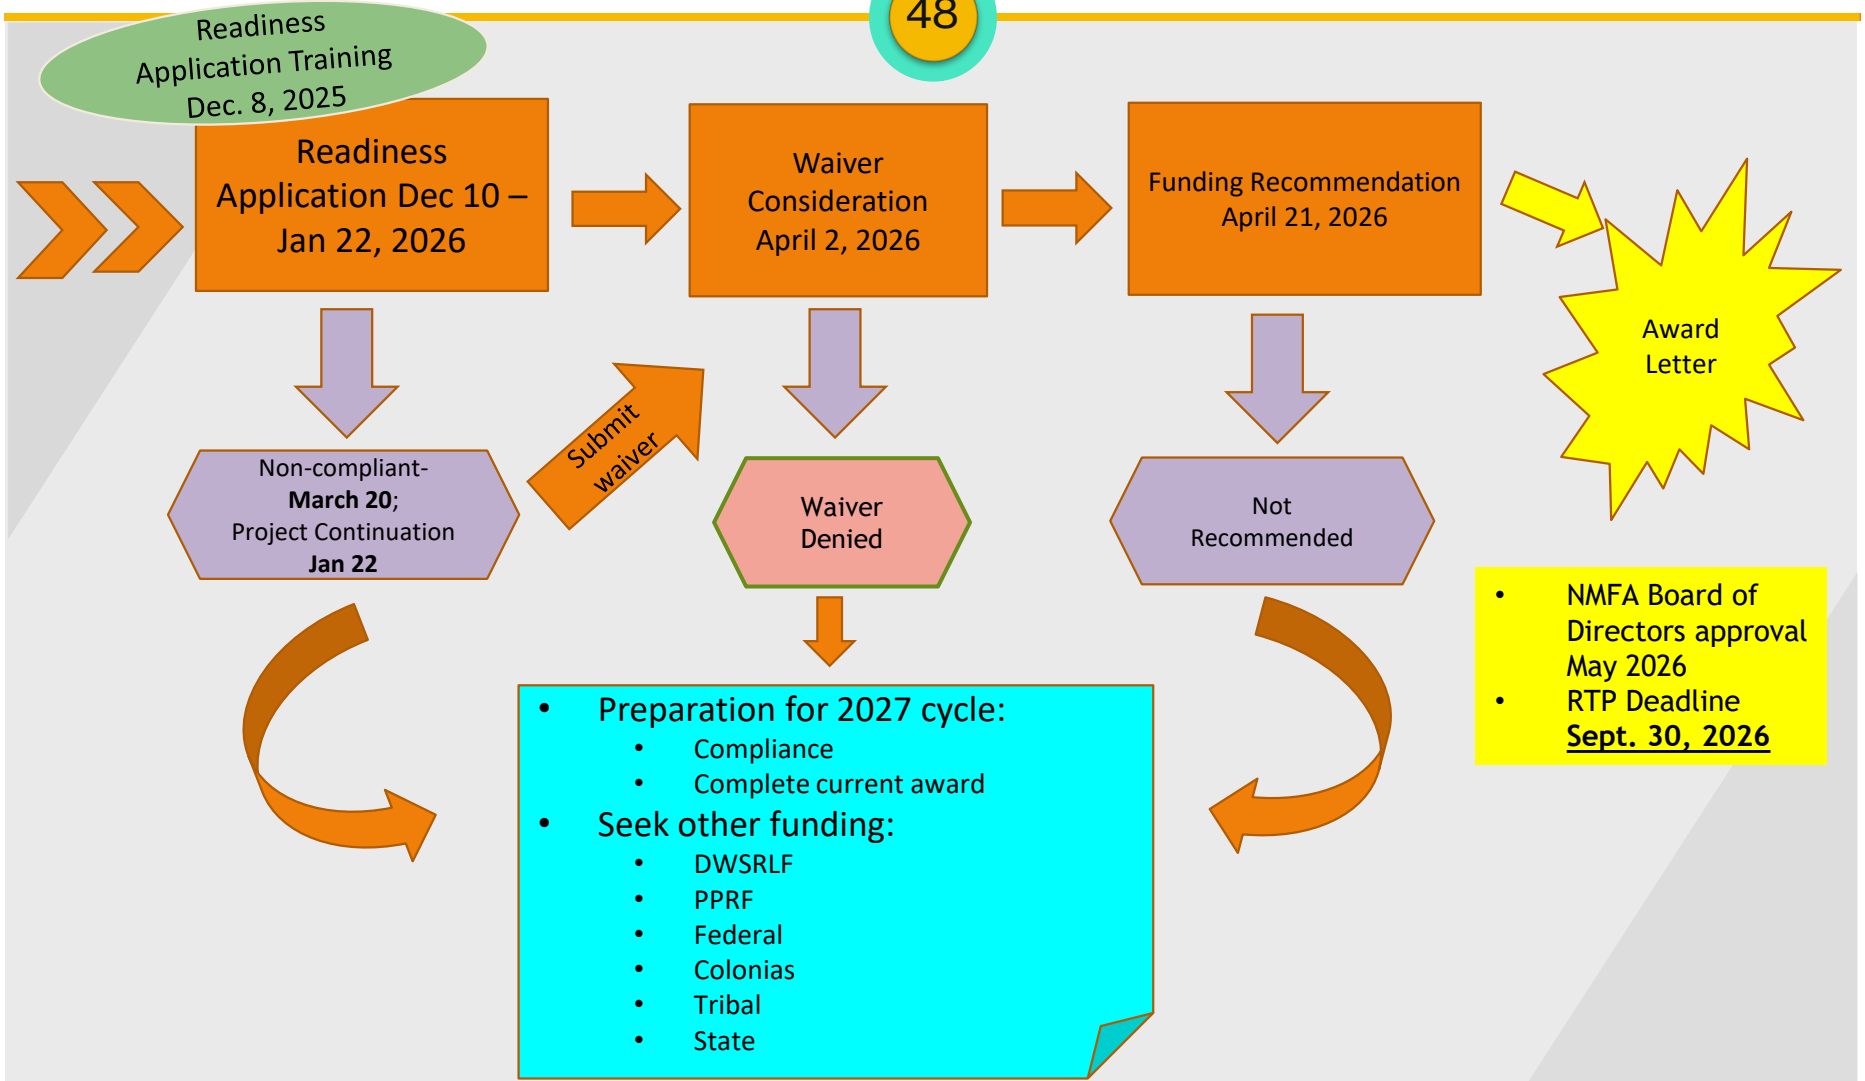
48

Readiness Application Training Dec. 8, 2025

Readiness Application Dec 10 – Jan 22, 2026

Waiver Consideration April 2, 2026

Funding Recommendation April 21, 2026

Award Letter

Non-compliant- **March 20**; Project Continuation **Jan 22**

Submit waiver

Waiver Denied

Not Recommended

- NMFA Board of Directors approval May 2026
- RTP Deadline **Sept. 30, 2026**

- Preparation for 2027 cycle:
  - Compliance
  - Complete current award
- Seek other funding:
  - DWSRLF
  - PPRF
  - Federal
  - Colonias
  - Tribal
  - State